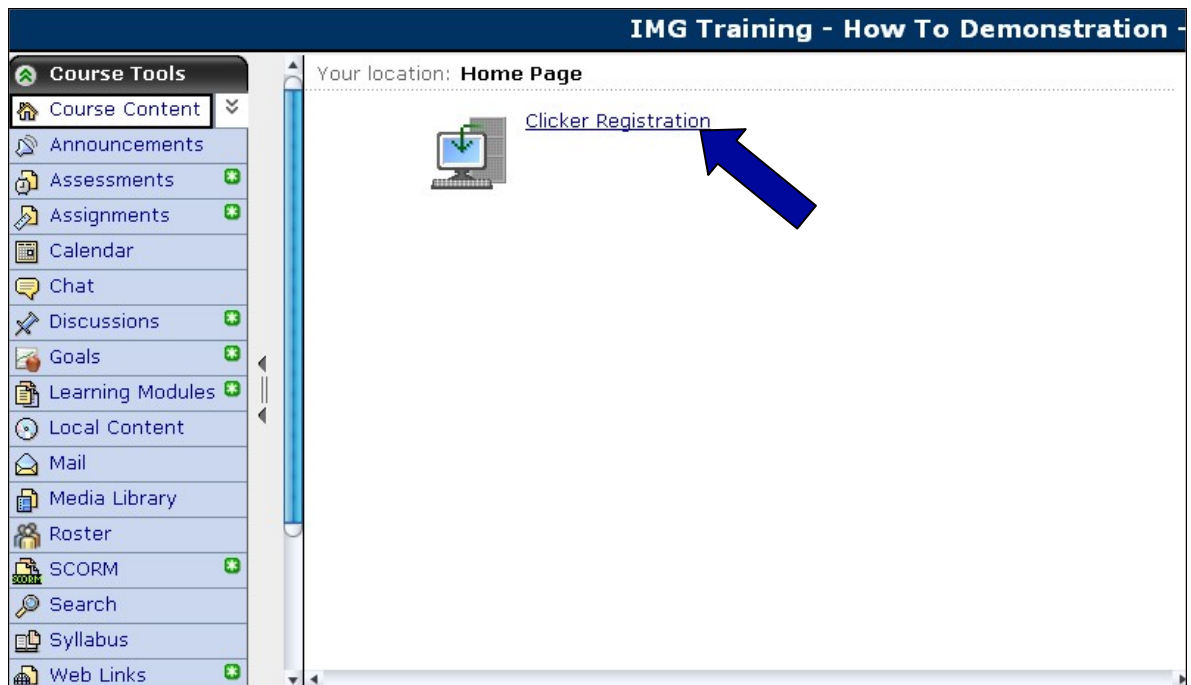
IMG Training - How To Demonstration -

Course Tools
Course Content
Announcements
Assessments
Assignments
Calendar
Chat
Discussions
Goals
Learning Modules
Local Content
Mail
Media Library
Roster
SCORM
Search
Syllabus
Web Links

Your location: Home Page

Clicker Registration